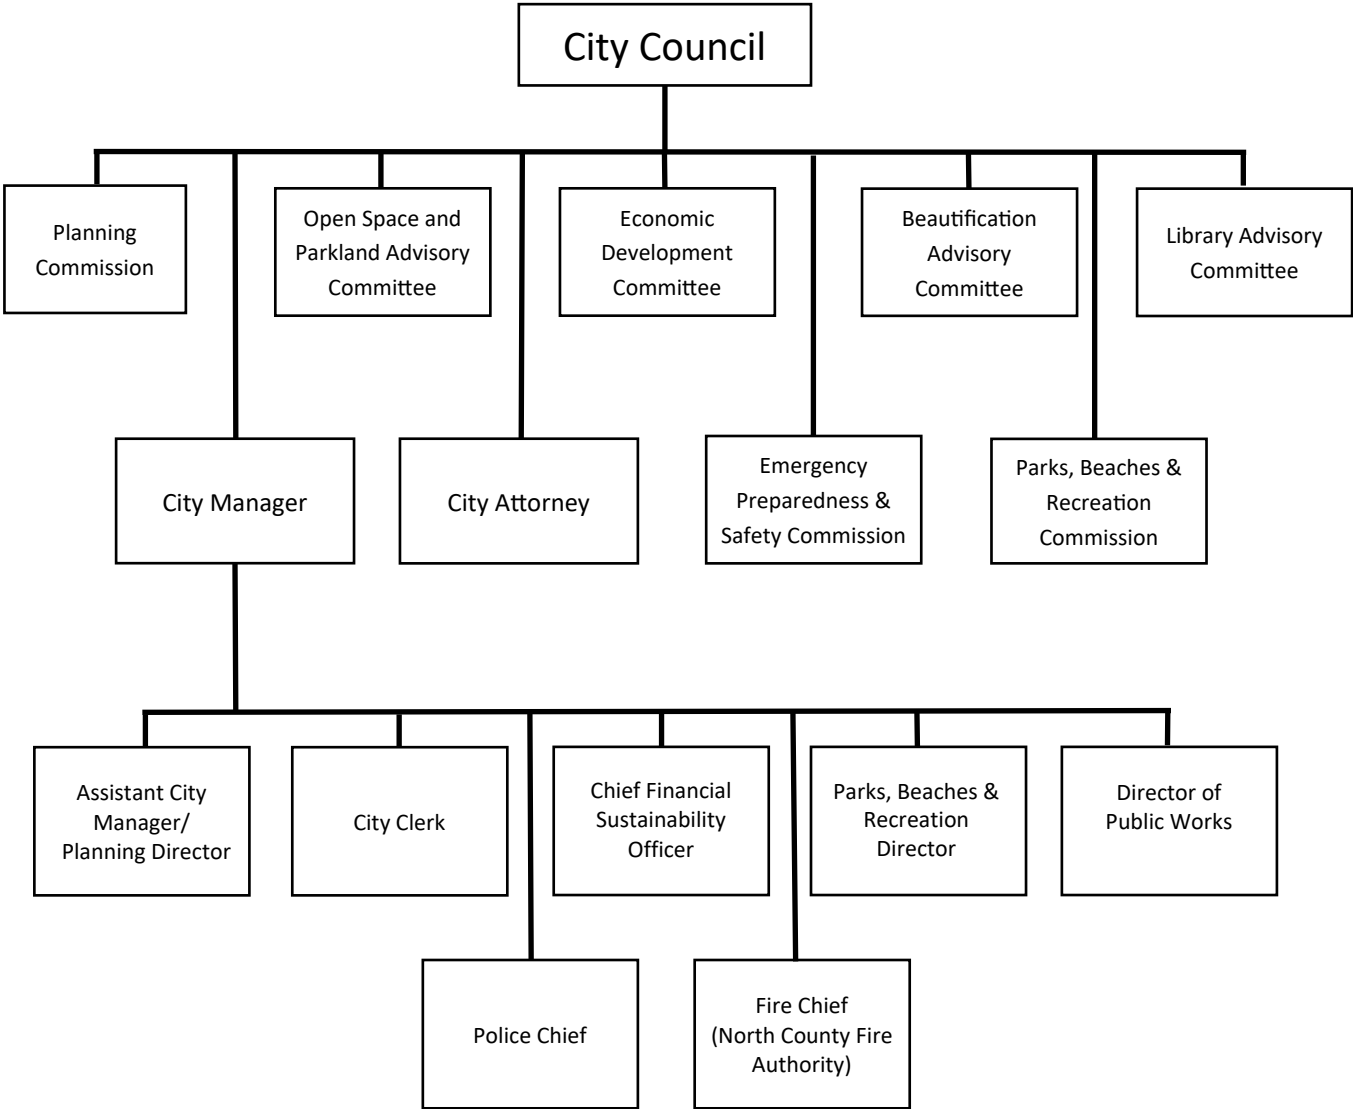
City Council

Planning Commission

Open Space and Parkland Advisory Committee

Economic Development Committee

Beautification Advisory Committee

Library Advisory Committee

City Manager

City Attorney

Emergency Preparedness & Safety Commission

Parks, Beaches & Recreation Commission

Assistant City Manager/ Planning Director

City Clerk

Chief Financial Sustainability Officer

Parks, Beaches & Recreation Director

Director of Public Works

Police Chief

Fire Chief (North County Fire Authority)